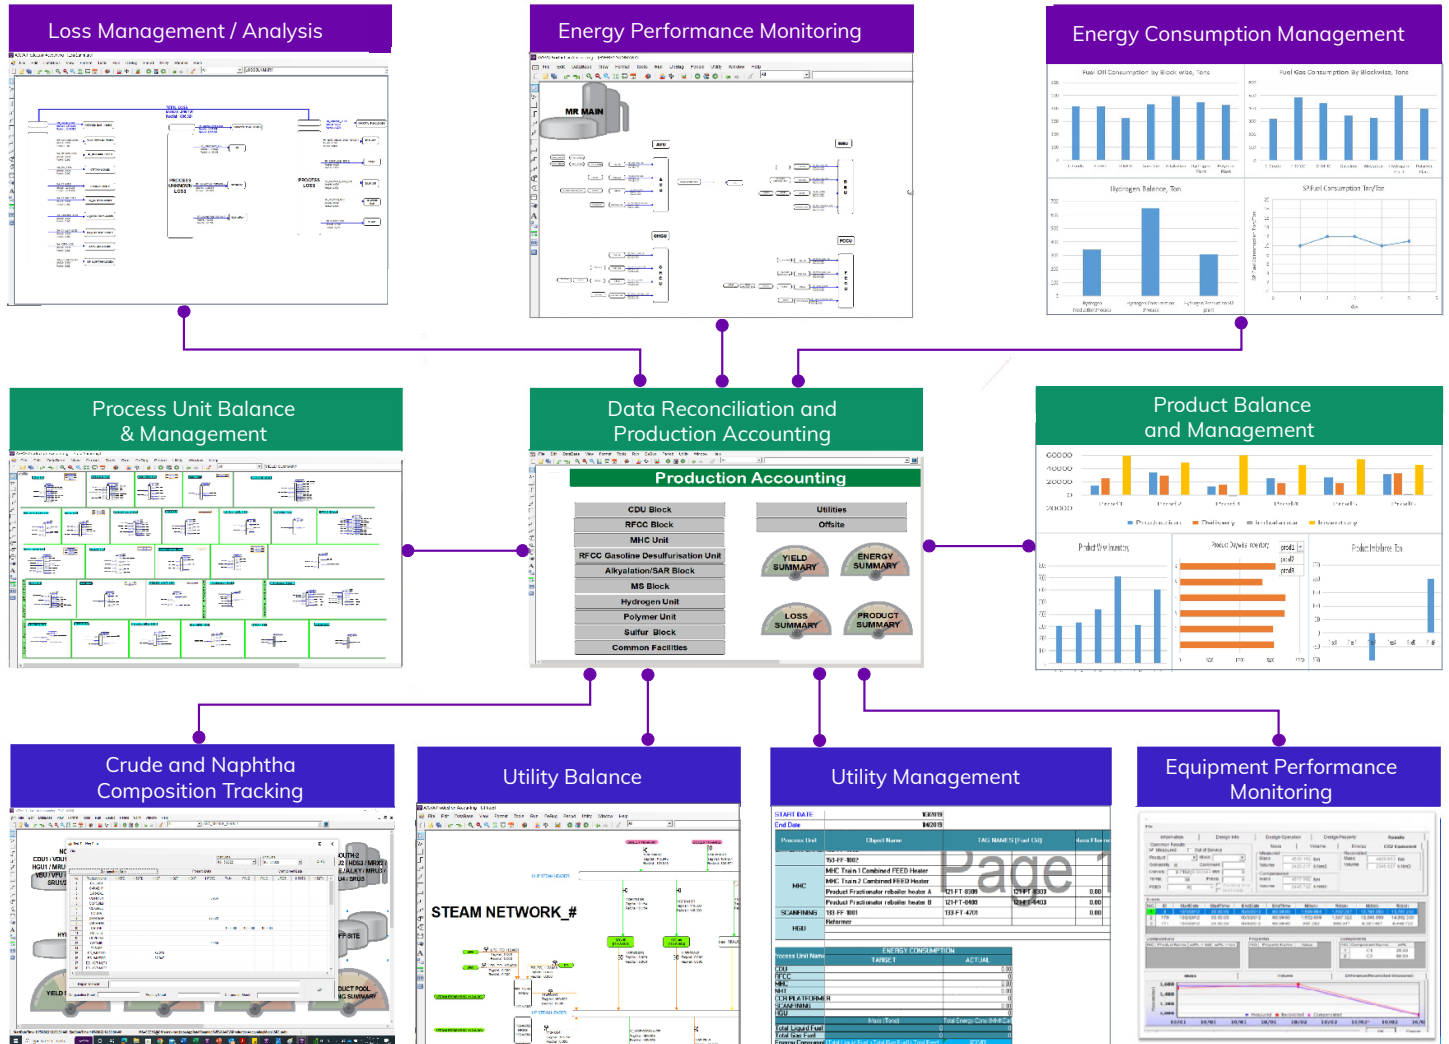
Loss Management / Analysis

Energy Performance Monitoring

Energy Consumption Management

MR MAIN

Fuel Oil Consumption by Block wise, Tons

Fuel Gas Consumption By Blockwise, Tons

Hydrogen Balance, Ton

SP.Fuel Consumption Ton/Ton

Process Unit Balance & Management

Data Reconciliation and Production Accounting

Product Balance and Management

Production Accounting

CDU Block
RFCC Block
MHC Unit
RFCC Gasoline Desulfurisation Unit
Alkylation/SAR Block
MS Block
Hydrogen Unit
Polymer Unit
Sulfur Block
Common Facilities

Utilities
Offsite

YIELD SUMMARY
ENERGY SUMMARY
LOSS SUMMARY
PRODUCT SUMMARY

Crude and Naphtha Composition Tracking

Utility Balance

STEAM NETWORK_#

Utility Management

START DATE
End Date

Process Unit
Object Name
TAG NAMES
MHC
SCANFINING
HGU

ENERGY CONSUMPTION
TARGET
ACTUAL
CDU
RFCC
MHC
NHT
SCANFINING
HGU
Total Liquid Fuel
Total Gas Fuel

Equipment Performance Monitoring